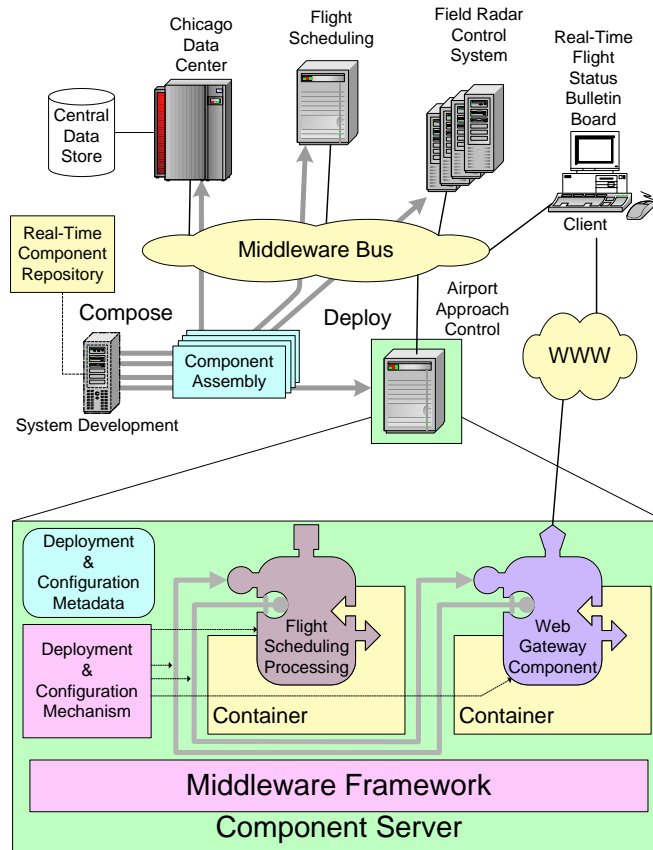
Chicago Data Center

Flight Scheduling

Field Radar Control System

Real-Time Flight Status Bulletin Board

Central Data Store

Client

Middleware Bus

Real-Time Component Repository

Compose

Deploy

Airport Approach Control

Component Assembly

WWW

System Development

Deployment & Configuration Metadata

Deployment & Configuration Mechanism

Flight Scheduling Processing

Web Gateway Component

Container

Container

Middleware Framework

Component Server